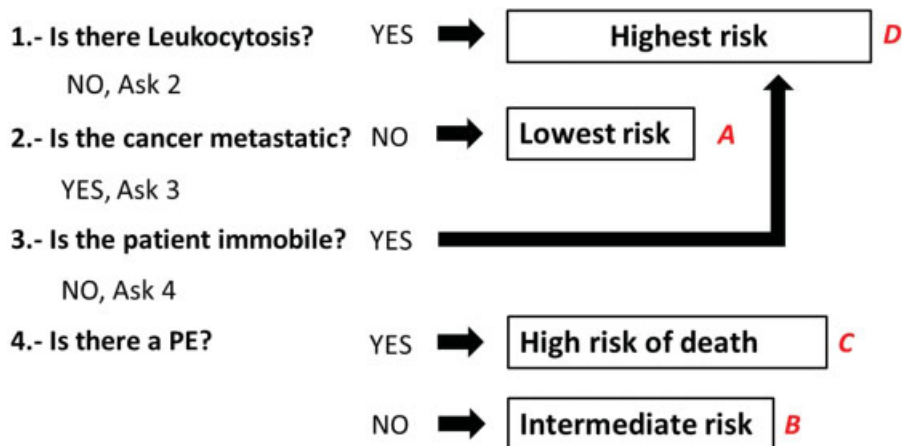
1.- Is there Leukocytosis? YES Highest risk D

NO, Ask 2

2.- Is the cancer metastatic? NO Lowest risk A

YES, Ask 3

3.- Is the patient immobile? YES

NO, Ask 4

4.- Is there a PE? YES High risk of death C

NO Intermediate risk B